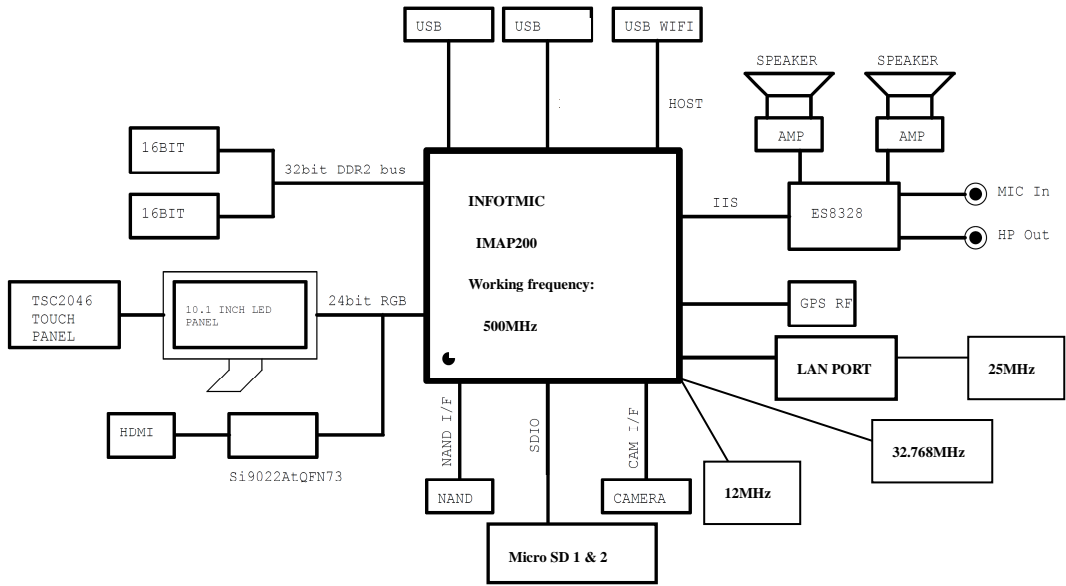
USB

USB

USB WIFI

HOST

SPEAKER

SPEAKER

AMP

AMP

16BIT

16BIT

32bit DDR2 bus

INFOTMIC

IMAP200

Working frequency:

500MHz

IIS

ES8328

MIC In

HP Out

TSC2046 TOUCH PANEL

10.1 INCH LED PANEL

24bit RGB

GPS RF

LAN PORT

25MHz

HDMI

Si9022AtQFN73

NAND I/F

SDIO

CAM I/F

32.768MHz

12MHz

NAND

CAMERA

Micro SD 1 & 2